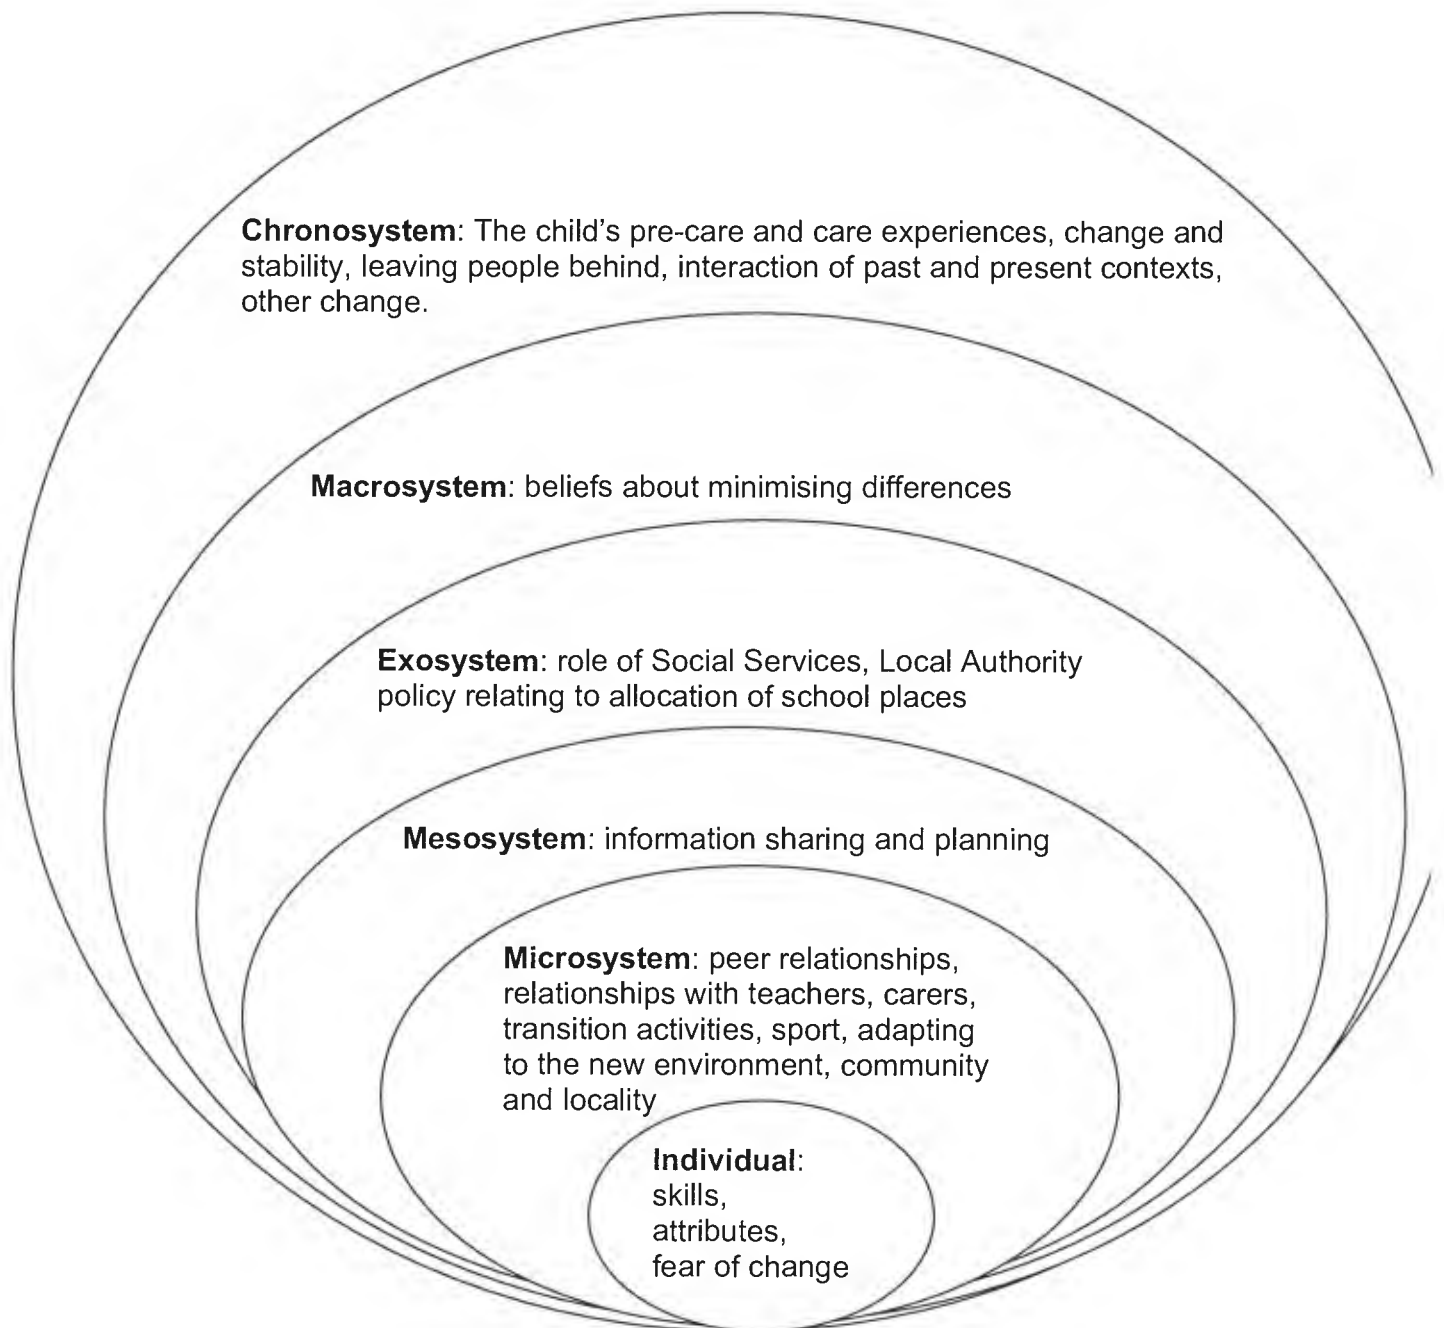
**Chronosystem**: The child's pre-care and care experiences, change and stability, leaving people behind, interaction of past and present contexts, other change.

**Macrosystem**: beliefs about minimising differences

**Exosystem**: role of Social Services, Local Authority policy relating to allocation of school places

**Mesosystem**: information sharing and planning

**Microsystem**: peer relationships, relationships with teachers, carers, transition activities, sport, adapting to the new environment, community and locality

**Individual**: skills, attributes, fear of change